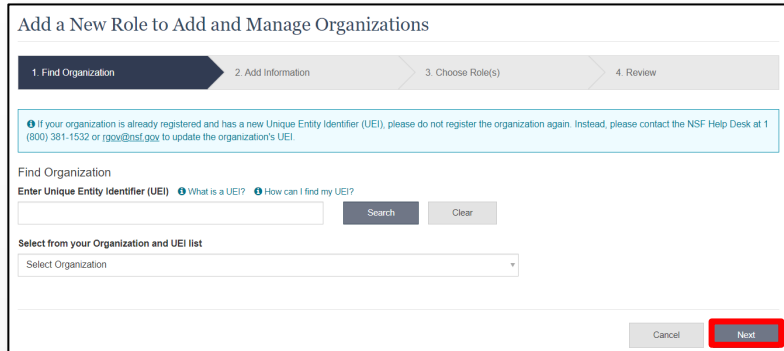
Add a New Role to Add and Manage Organizations

1. Find Organization
2. Add Information
3. Choose Role(s)
4. Review

If your organization is already registered and has a new Unique Entity Identifier (UEI), please do not register the organization again. Instead, please contact the NSF Help Desk at 1 (800) 381-1532 or rgov@nsf.gov to update the organization's UEI.

Find Organization

Enter Unique Entity Identifier (UEI) What is a UEI? How can I find my UEI?

Search Clear

Select from your Organization and UEI list

Select Organization

Cancel Next